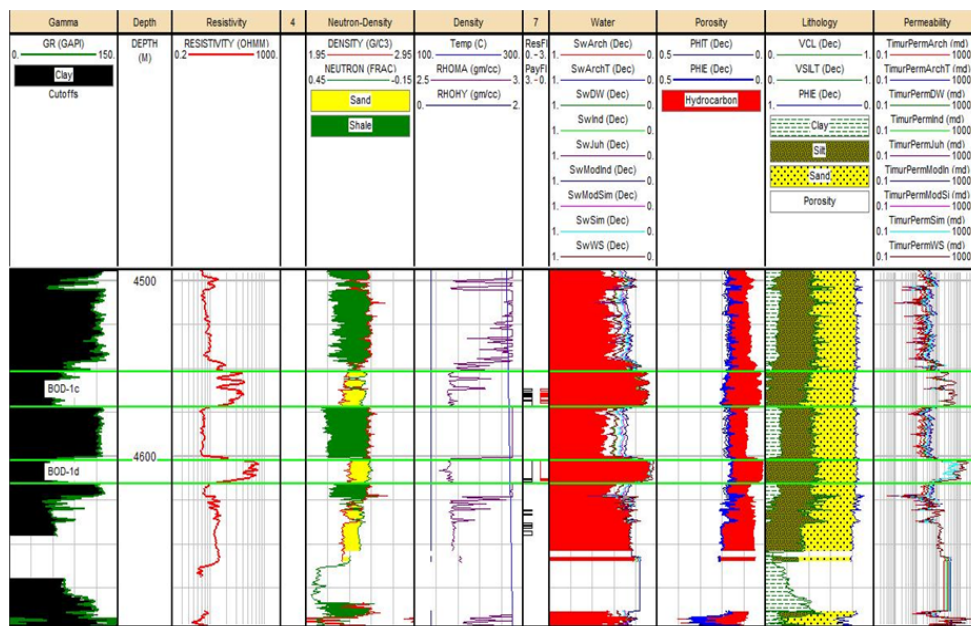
| Gamma | Depth | Resistivity | 4 | Neutron-Density | Density | 7 | Water | Porosity | Lithology | Permeability |
|---|---|---|---|---|---|---|---|---|---|---|
| GR (GAPI) 0. 150. Clay Cutoffs | DEPTH (M) | RESISTIVITY (OHMM) 0.2 1000. | | DENSITY (G/C3) 1.95 2.95 NEUTRON (FRAC) 0.45 -0.15 Sand Shale | Temp (C) 100. 300. RHOMA (gm/cc) 2.5 3. RHOHY (gm/cc) 0. 2. | ResF 0. - 3. PayF 3. - 0. | SwArch (Dec) 1. 0. SwArchT (Dec) 1. 0. SwDW (Dec) 1. 0. SwInd (Dec) 1. 0. SwJuh (Dec) 1. 0. SwModInd (Dec) 1. 0. SwModSim (Dec) 1. 0. SwSim (Dec) 1. 0. SwWS (Dec) 1. 0. | PHIT (Dec) 0.5 0. PHIE (Dec) 0.5 0. Hydrocarbon | VCL (Dec) 0. 1. VSILT (Dec) 0. 1. PHIE (Dec) 1. 0. Clay Silt Sand Porosity | TimurPermArch (md) 0.1 1000 TimurPermArchT (md) 0.1 1000 TimurPermDW (md) 0.1 1000 TimurPermInd (md) 0.1 1000 TimurPermJuh (md) 0.1 1000 TimurPermModIn (md) 0.1 1000 TimurPermModSi (md) 0.1 1000 TimurPermSim (md) 0.1 1000 TimurPermWS (md) 0.1 1000 |

4500

BOD-1c

4600

BOD-1d